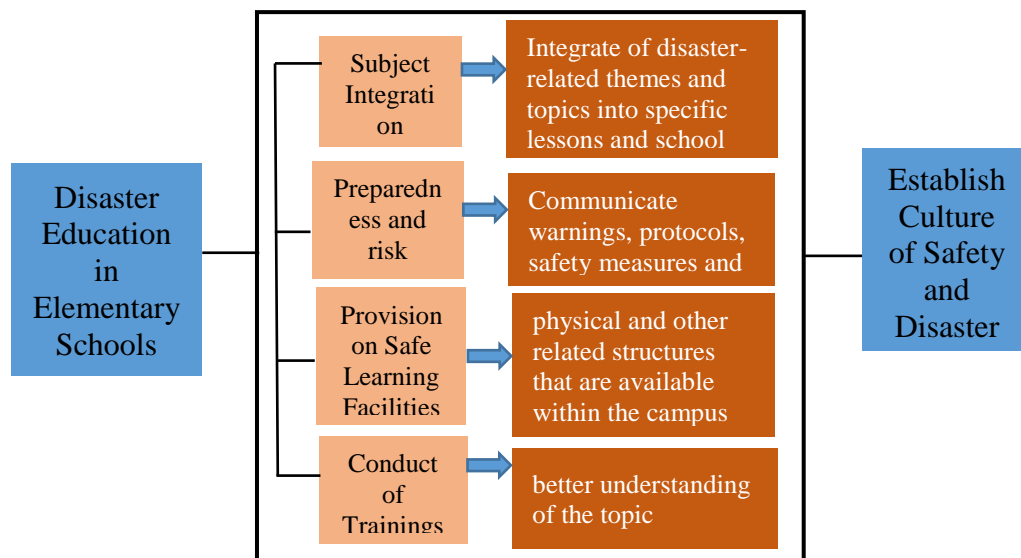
Disaster Education in Elementary Schools

Subject Integration

Integrate of disaster-related themes and topics into specific lessons and school

Preparedness and risk

Communicate warnings, protocols, safety measures and

Provision on Safe Learning Facilities

physical and other related structures that are available within the campus

Conduct of Trainings

better understanding of the topic

Establish Culture of Safety and Disaster